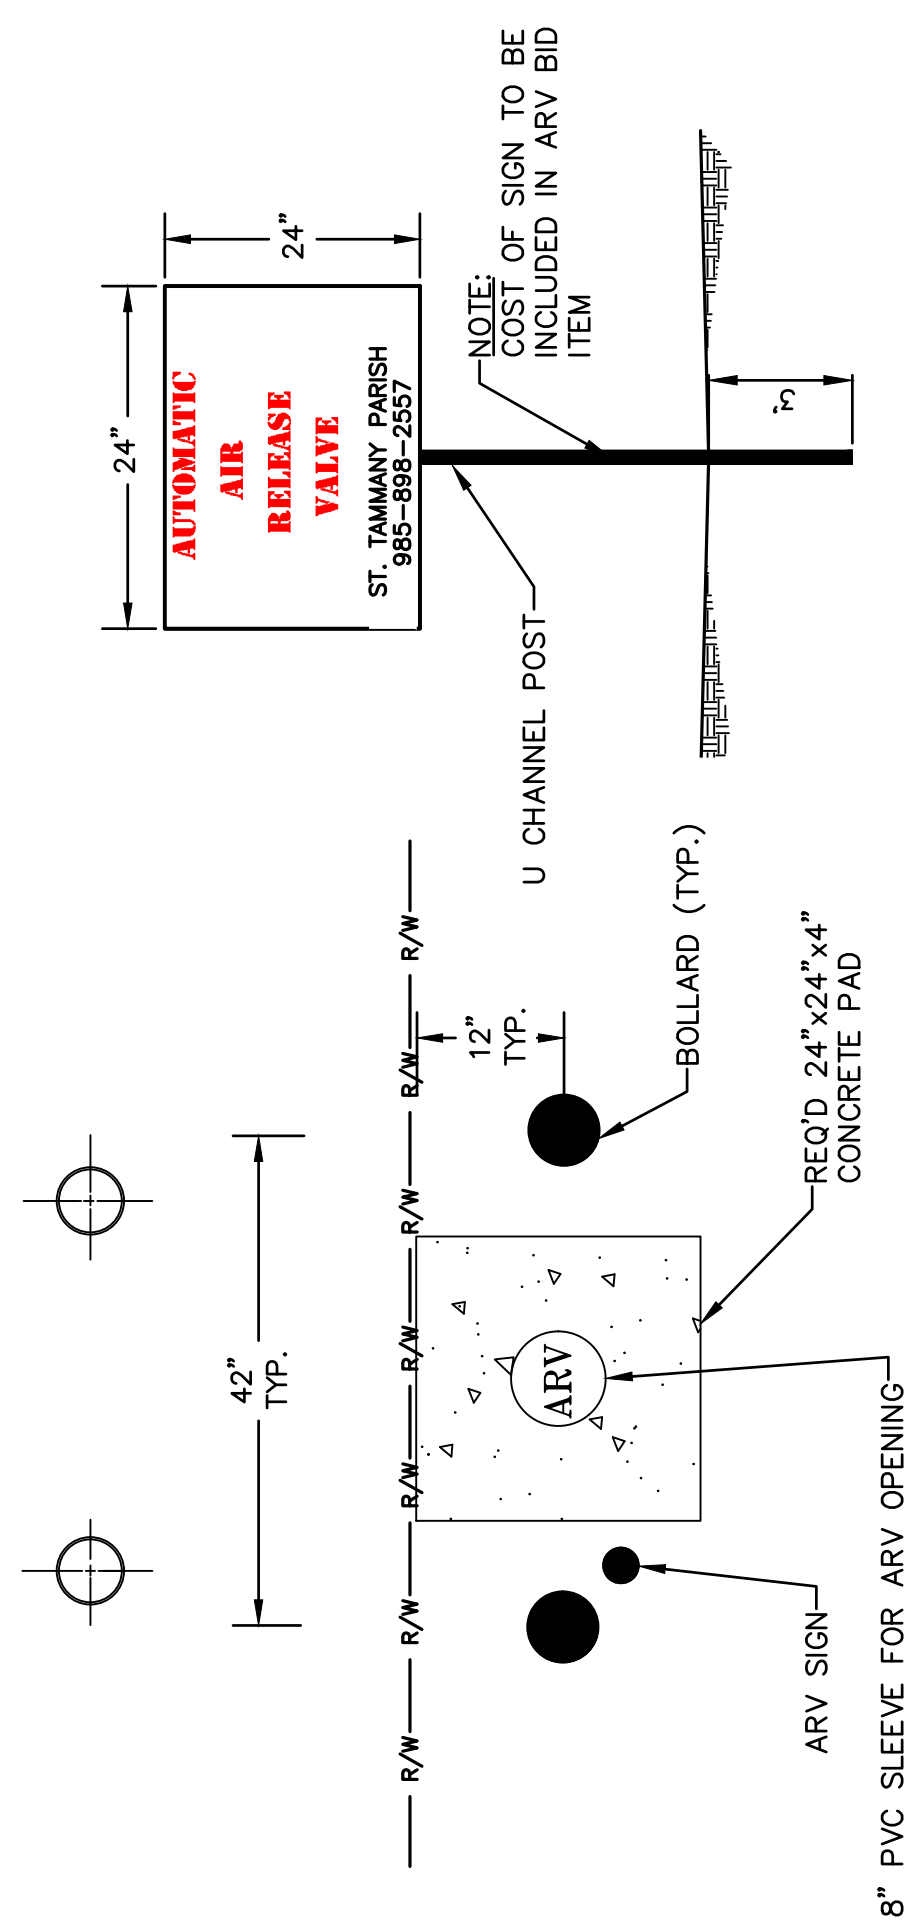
24"

24"

AUTOMATIC
AIR
RELEASE
VALVE

ST. TAMMANY PARISH
985-898-2557

NOTE:
COST OF SIGN TO BE
INCLUDED IN ARV BID
ITEM

3'

U CHANNEL POST

42"
TYP.

R/W
R/W
R/W
R/W
R/W
R/W
R/W

12"
TYP.

BOLLARD (TYP.)

REQ'D 24"x24"x4"
CONCRETE PAD

ARV

ARV SIGN

8" PVC SLEEVE FOR ARV OPENING